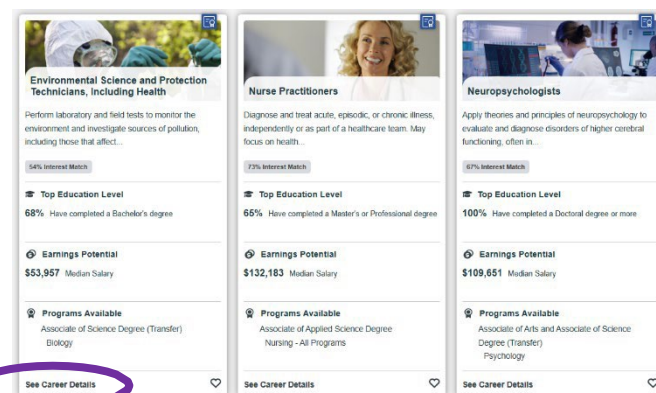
Environmental Science and Protection Technicians, Including Health

Perform laboratory and field tests to monitor the environment and investigate sources of pollution, including those that affect...

54% Interest Match

Top Education Level

68% Have completed a Bachelor's degree

Earnings Potential

$53,957 Median Salary

Programs Available

Associate of Science Degree (Transfer)
Biology

See Career Details

Nurse Practitioners

Diagnose and treat acute, episodic, or chronic illness, independently or as part of a healthcare team. May focus on health...

73% Interest Match

Top Education Level

65% Have completed a Master's or Professional degree

Earnings Potential

$132,183 Median Salary

Programs Available

Associate of Applied Science Degree
Nursing - All Programs

See Career Details

Neuropsychologists

Apply theories and principles of neuropsychology to evaluate and diagnose disorders of higher cerebral functioning, often in...

67% Interest Match

Top Education Level

100% Have completed a Doctoral degree or more

Earnings Potential

$109,651 Median Salary

Programs Available

Associate of Arts and Associate of Science Degree (Transfer)
Psychology

See Career Details